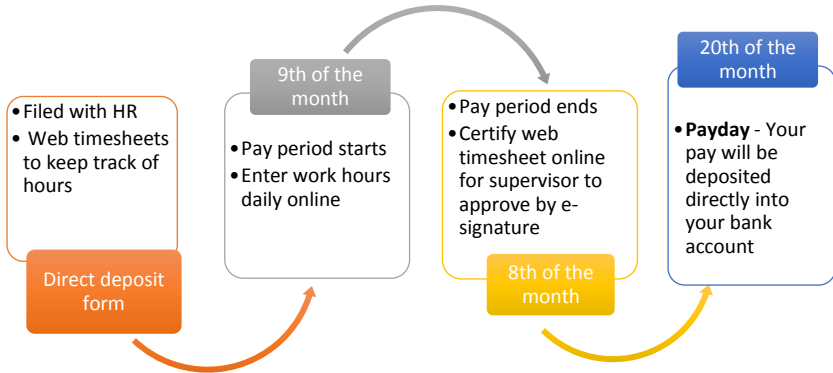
Filed with HR
Web timesheets to keep track of hours

Direct deposit form

9th of the month

Pay period starts
Enter work hours daily online

Pay period ends
Certify web timesheet online for supervisor to approve by e-signature

8th of the month

20th of the month

**Payday** - Your pay will be deposited directly into your bank account